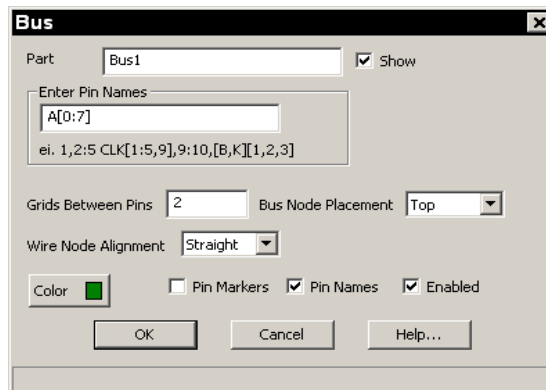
Bus

Part Bus1 Show

Enter Pin Names
A[0:7]
ei. 1,2:5 CLK[1:5,9],9:10,[B,K][1,2,3]

Grids Between Pins 2 Bus Node Placement Top

Wire Node Alignment Straight

Color Pin Markers Pin Names Enabled

OK Cancel Help...